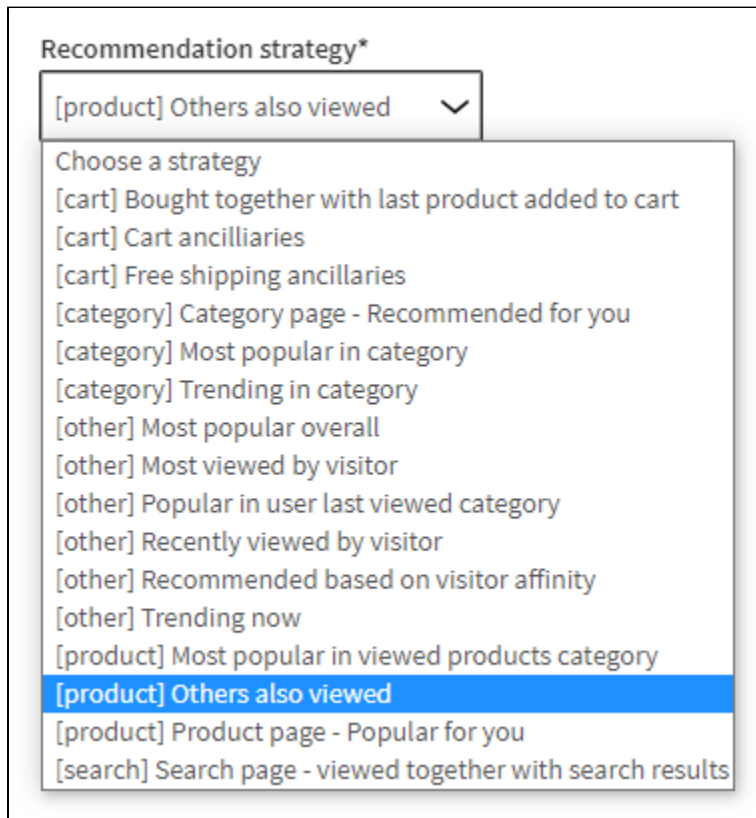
Recommendation strategy*

[product] Others also viewed

Choose a strategy
[cart] Bought together with last product added to cart
[cart] Cart ancilliaries
[cart] Free shipping ancillaries
[category] Category page - Recommended for you
[category] Most popular in category
[category] Trending in category
[other] Most popular overall
[other] Most viewed by visitor
[other] Popular in user last viewed category
[other] Recently viewed by visitor
[other] Recommended based on visitor affinity
[other] Trending now
[product] Most popular in viewed products category
[product] Others also viewed
[product] Product page - Popular for you
[search] Search page - viewed together with search results